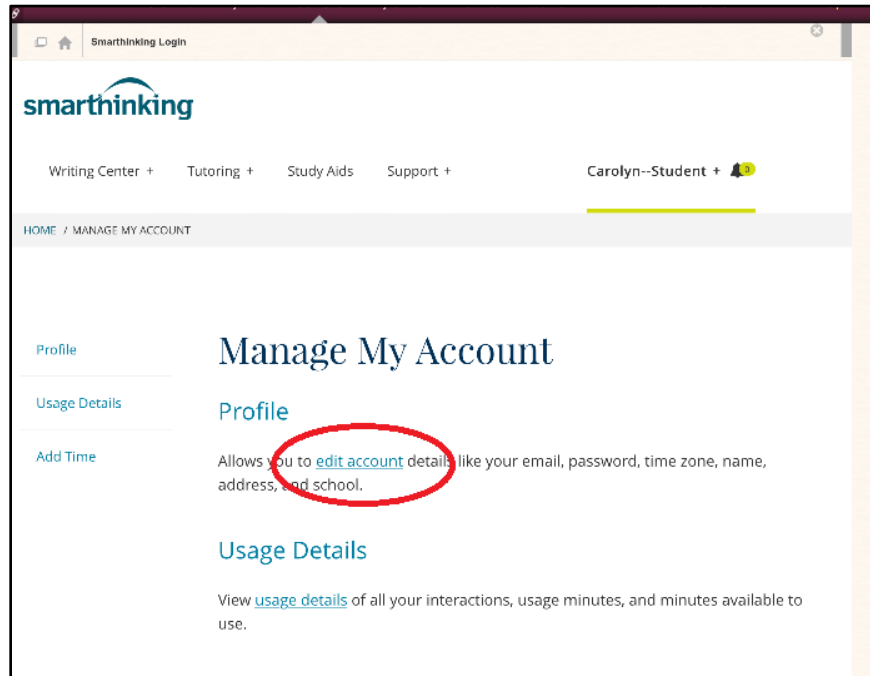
Smarthinking Login

smarthinking

Writing Center + Tutoring + Study Aids Support +

Carolyn--Student + 0

HOME / MANAGE MY ACCOUNT

Profile

Usage Details

Add Time

Manage My Account

Profile

Allows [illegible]u to edit account details like your email, password, time zone, name, address, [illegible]d school.

Usage Details

View usage details of all your interactions, usage minutes, and minutes available to use.